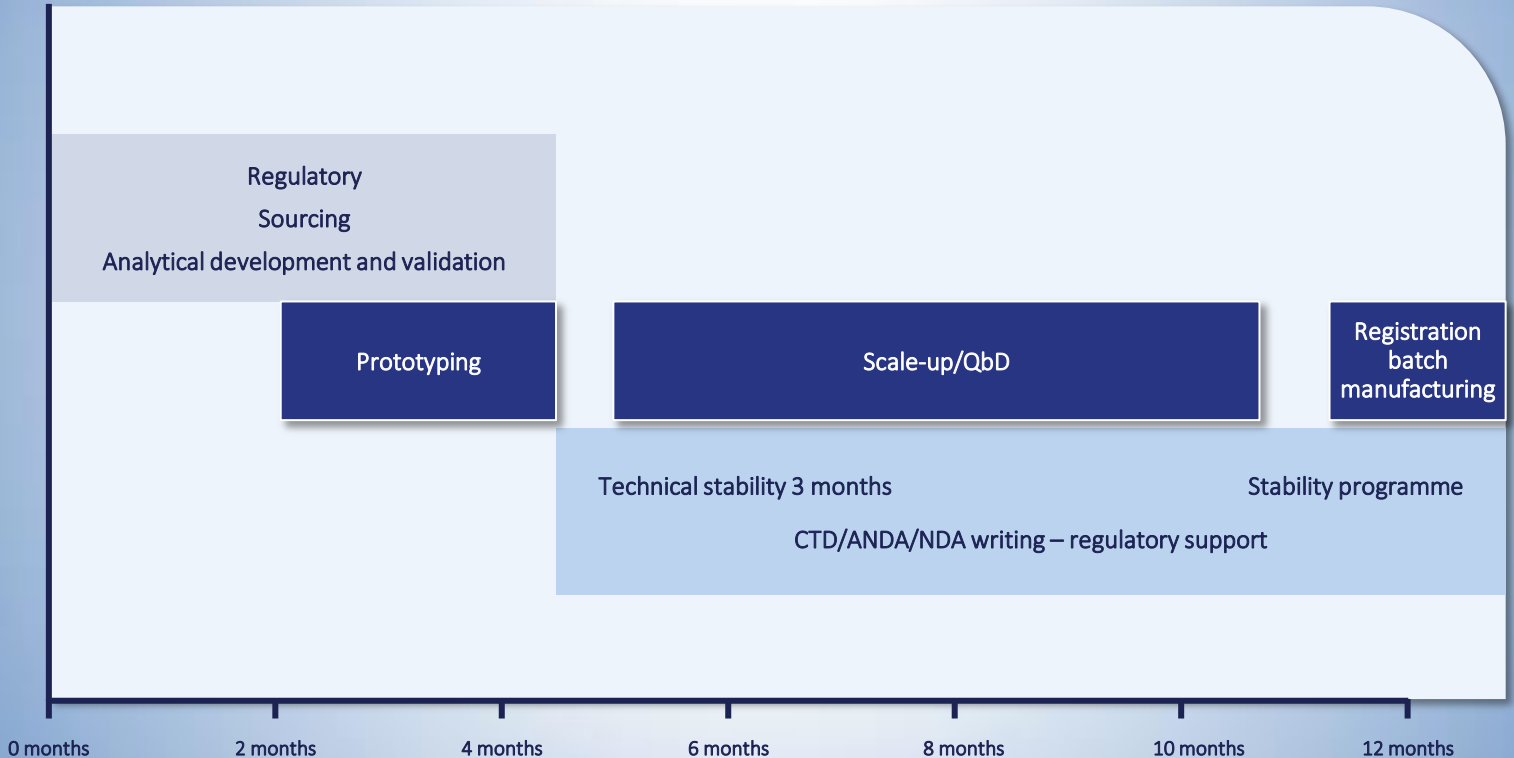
Regulatory
Sourcing
Analytical development and validation

Prototyping

Scale-up/QbD

Registration batch manufacturing

Technical stability 3 months

Stability programme

CTD/ANDA/NDA writing – regulatory support

0 months
2 months
4 months
6 months
8 months
10 months
12 months